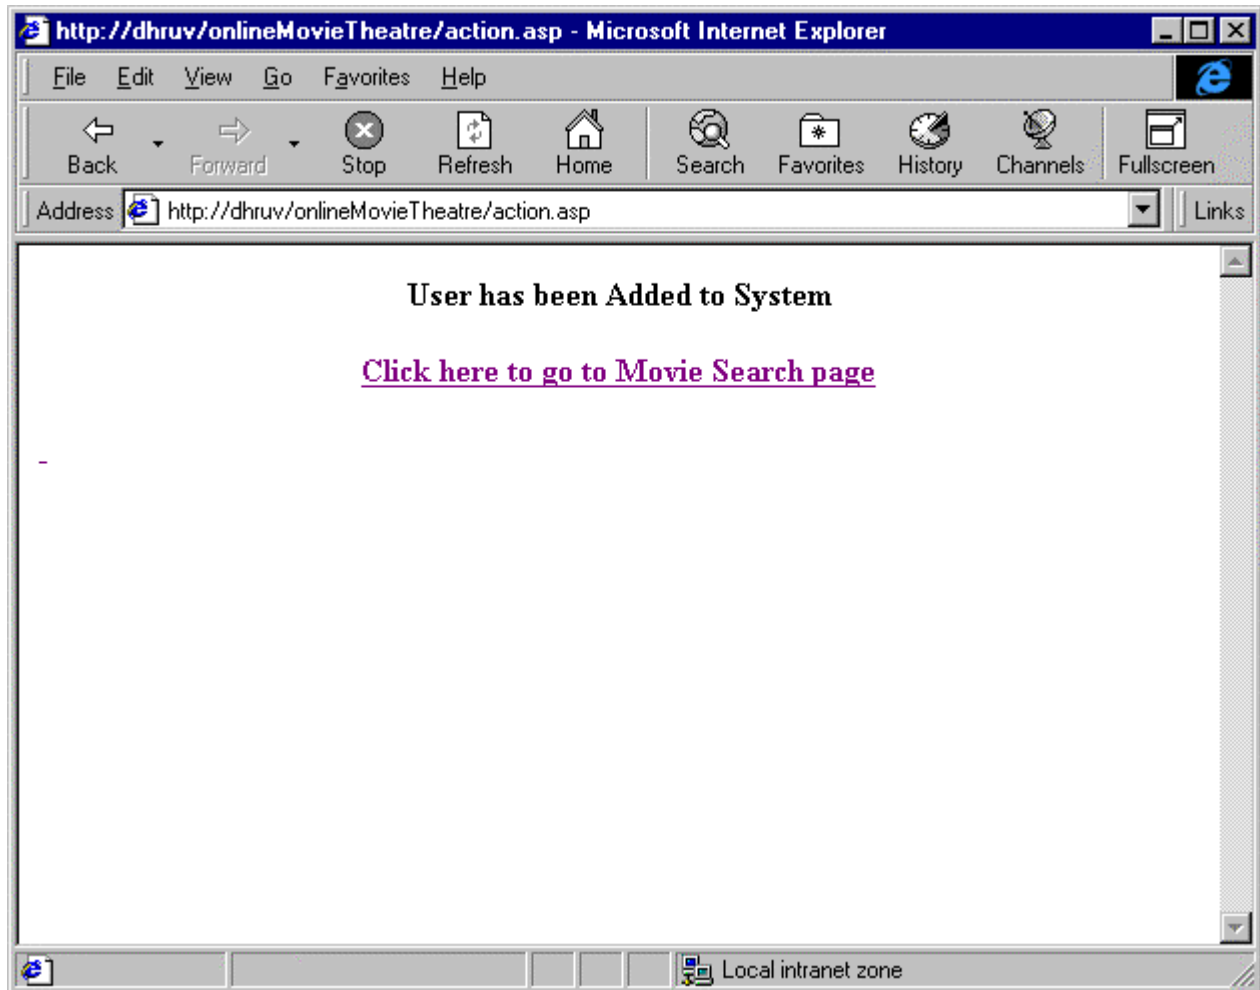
http://dhruv/onlineMovieTheatre/action.asp - Microsoft Internet Explorer

File Edit View Go Favorites Help

Back Forward Stop Refresh Home Search Favorites History Channels Fullscreen

Address http://dhruv/onlineMovieTheatre/action.asp Links

User has been Added to System

Click here to go to Movie Search page

Local intranet zone